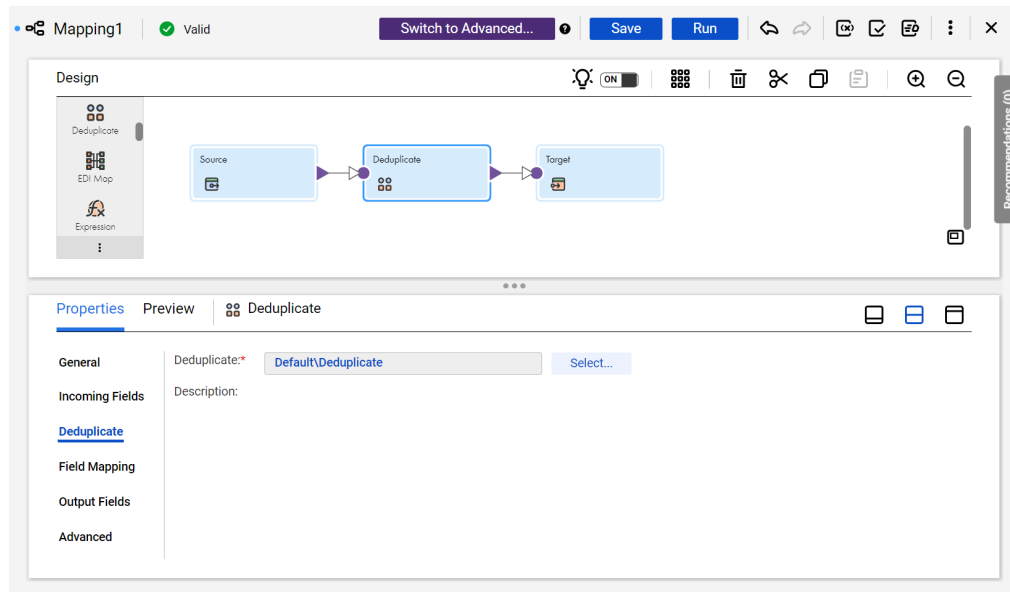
Mapping1
Valid
Switch to Advanced...
Save
Run

Design
ON

Deduplicate
EDI Map
Expression

Source
Deduplicate
Target

Recommendations (0)

Properties
Preview
Deduplicate

General
Incoming Fields
Deduplicate
Field Mapping
Output Fields
Advanced

Deduplicate:*
Default\Deduplicate
Select...
Description: